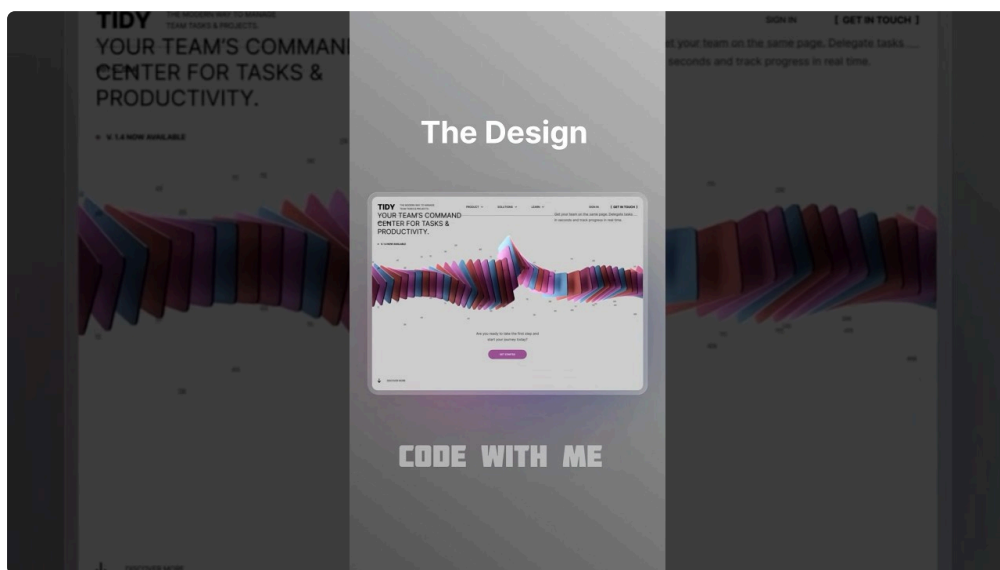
TIDY THE MODERN WAY TO MANAGE TEAM TASKS & PROJECTS.

YOUR TEAM'S COMMAND CENTER FOR TASKS & PRODUCTIVITY.

V. 1.4 NOW AVAILABLE

SIGN IN [ GET IN TOUCH ]

Get your team on the same page. Delegate tasks in seconds and track progress in real time.

The Design

TIDY

PRODUCT SOLUTIONS LEARN SIGN IN [ GET IN TOUCH ]

YOUR TEAM'S COMMAND CENTER FOR TASKS & PRODUCTIVITY.

Are you ready to take the first step and start your journey today?

GET STARTED

DISCOVER MORE

CODE WITH ME